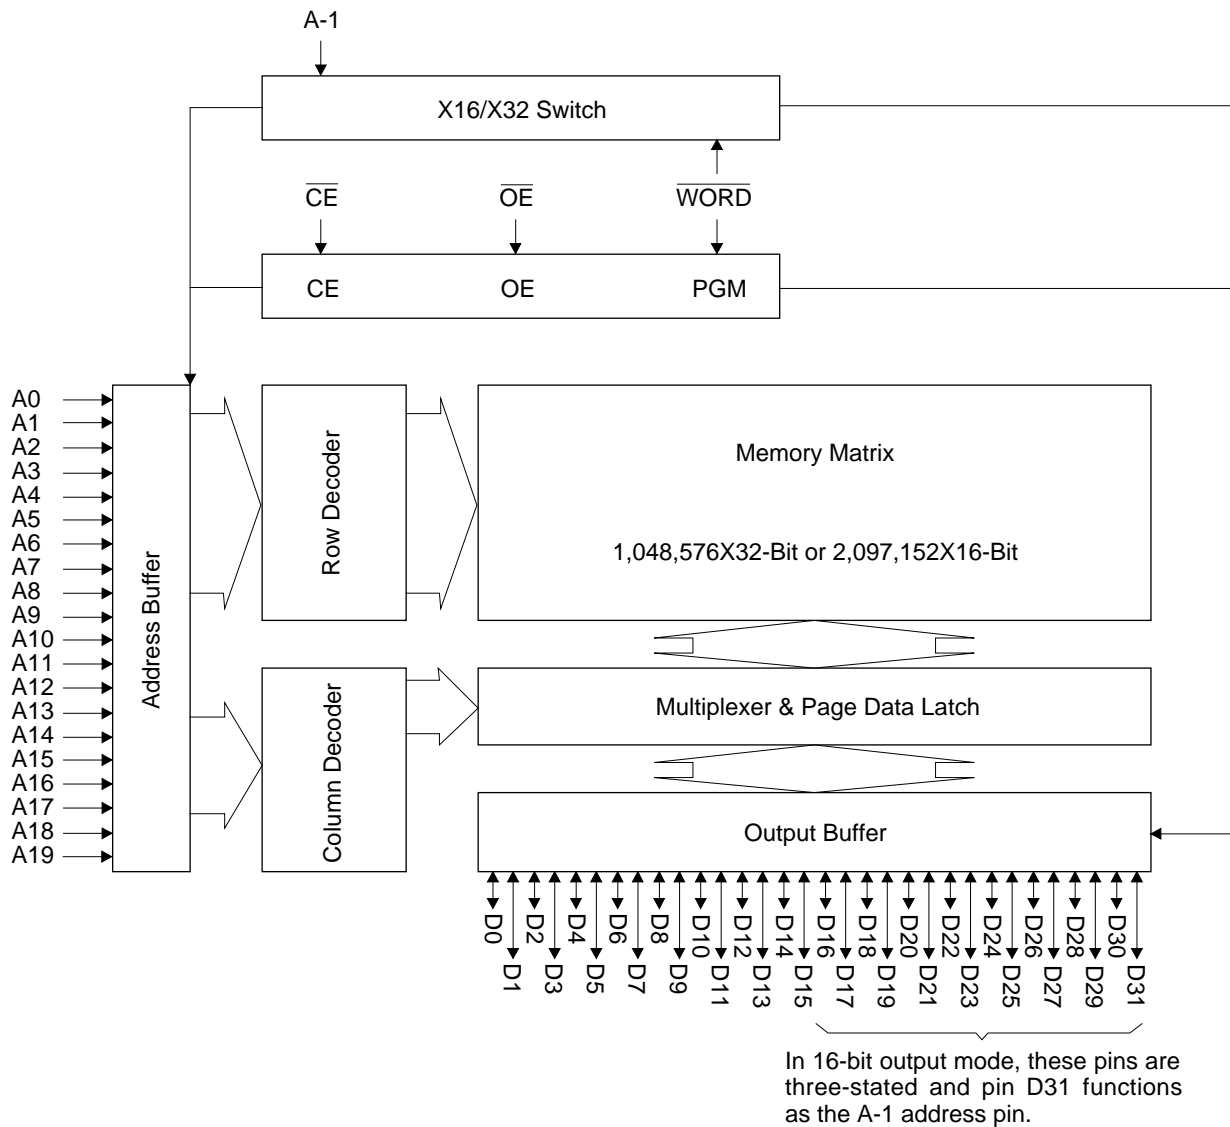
A-1

X16/X32 Switch

$\overline{CE}$ $\overline{OE}$ $\overline{WORD}$

CE OE PGM

A0
A1
A2
A3
A4
A5
A6
A7
A8
A9
A10
A11
A12
A13
A14
A15
A16
A17
A18
A19

Address Buffer

Row Decoder

Column Decoder

Memory Matrix

1,048,576X32-Bit or 2,097,152X16-Bit

Multiplexer & Page Data Latch

Output Buffer

D0 D1 D2 D3 D4 D5 D6 D7 D8 D9 D10 D11 D12 D13 D14 D15 D16 D17 D18 D19 D20 D21 D22 D23 D24 D25 D26 D27 D28 D29 D30 D31

In 16-bit output mode, these pins are three-stated and pin D31 functions as the A-1 address pin.